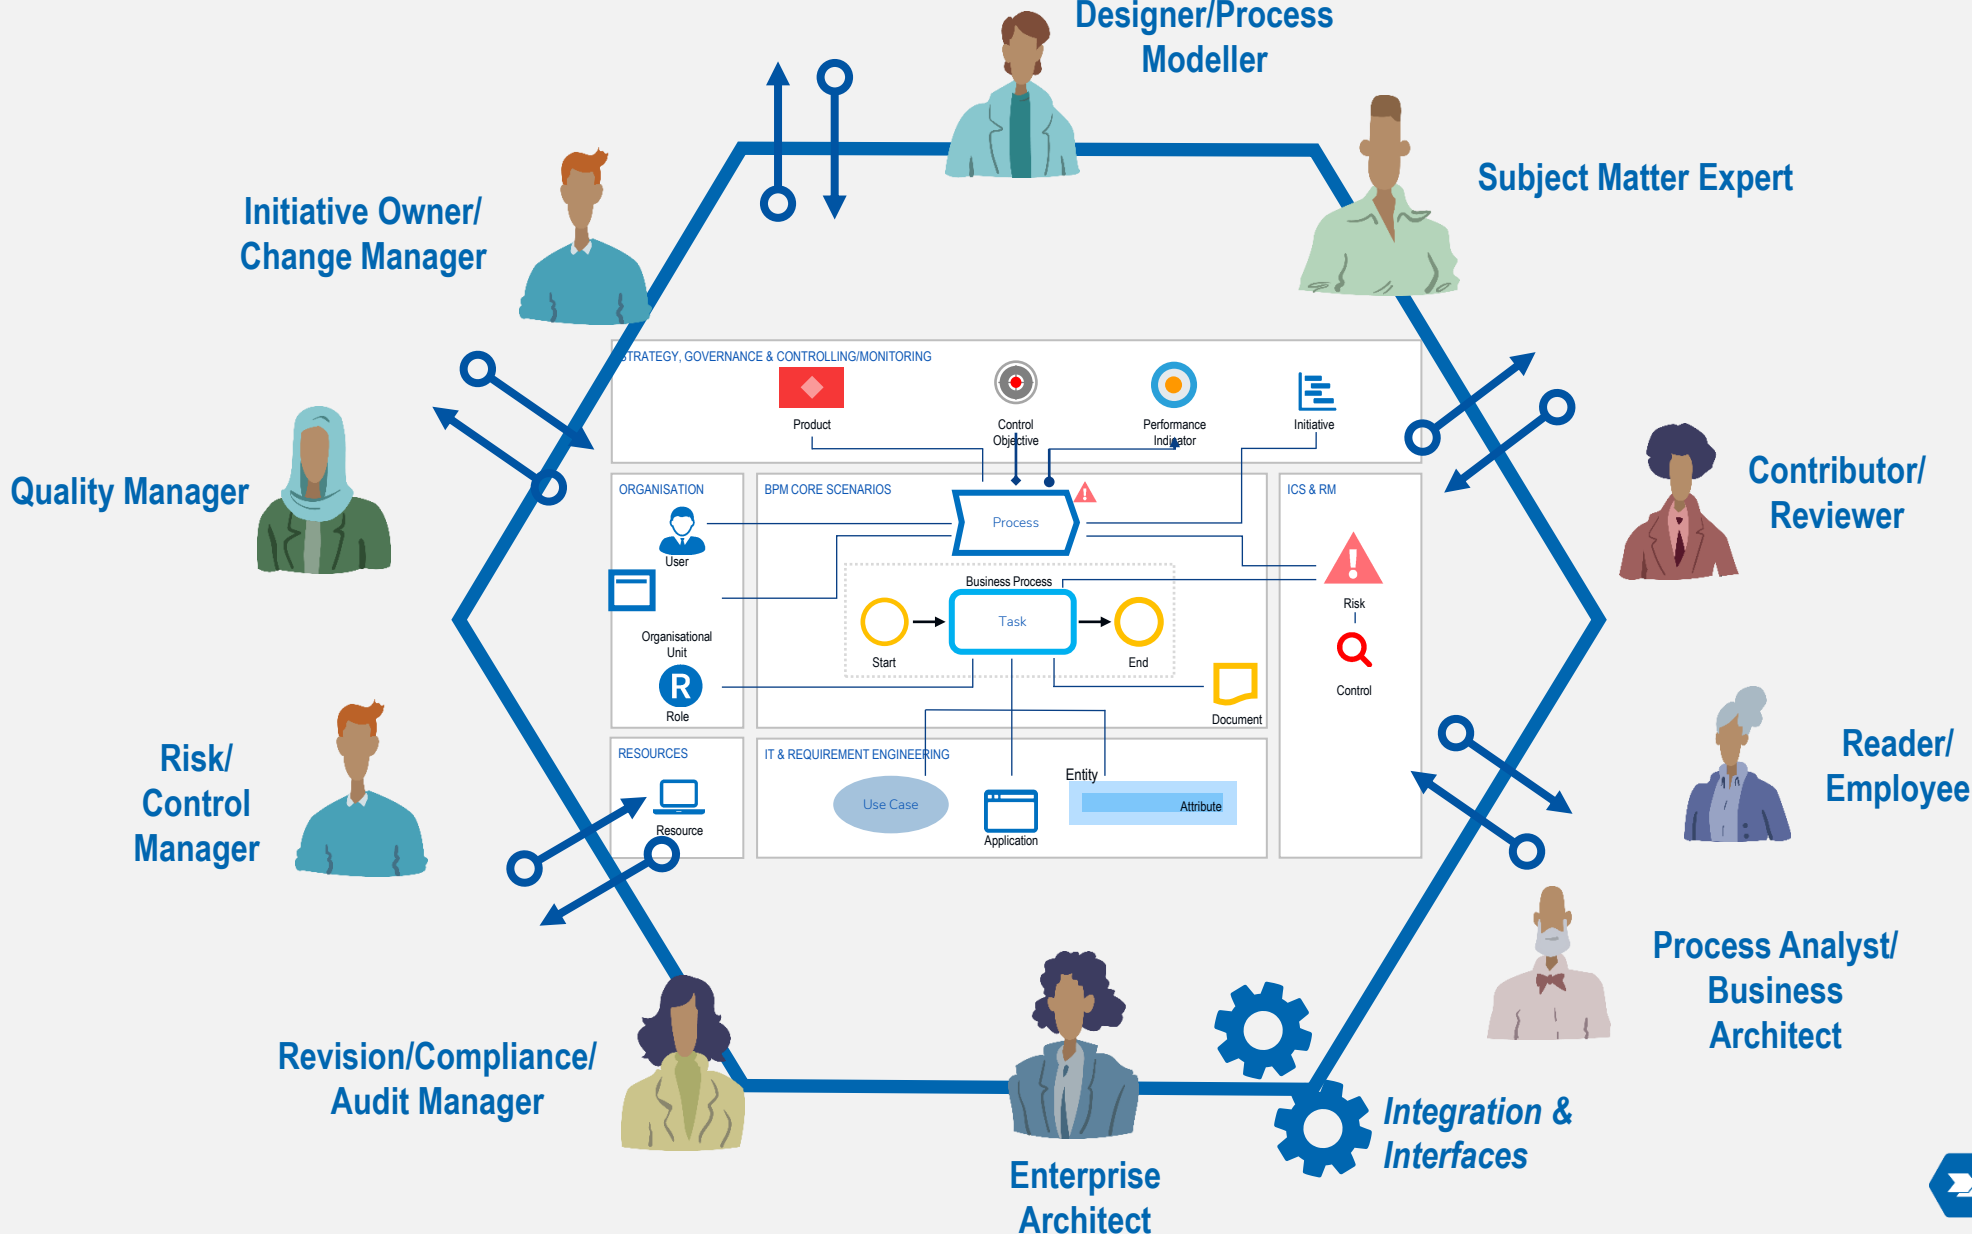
Designer/Process Modeller

Subject Matter Expert

Initiative Owner/ Change Manager

Quality Manager

Contributor/ Reviewer

Risk/ Control Manager

Reader/ Employee

Process Analyst/ Business Architect

Revision/Compliance/ Audit Manager

Enterprise Architect

Integration & Interfaces

STRATEGY, GOVERNANCE & CONTROLLING/MONITORING
Product
Control Objective
Performance Indicator
Initiative

ORGANISATION
User
Organisational Unit
Role

BPM CORE SCENARIOS
Process
Business Process
Start
Task
End
Document

ICS & RM
Risk
Control

RESOURCES
Resource

IT & REQUIREMENT ENGINEERING
Use Case
Application
Entity
Attribute